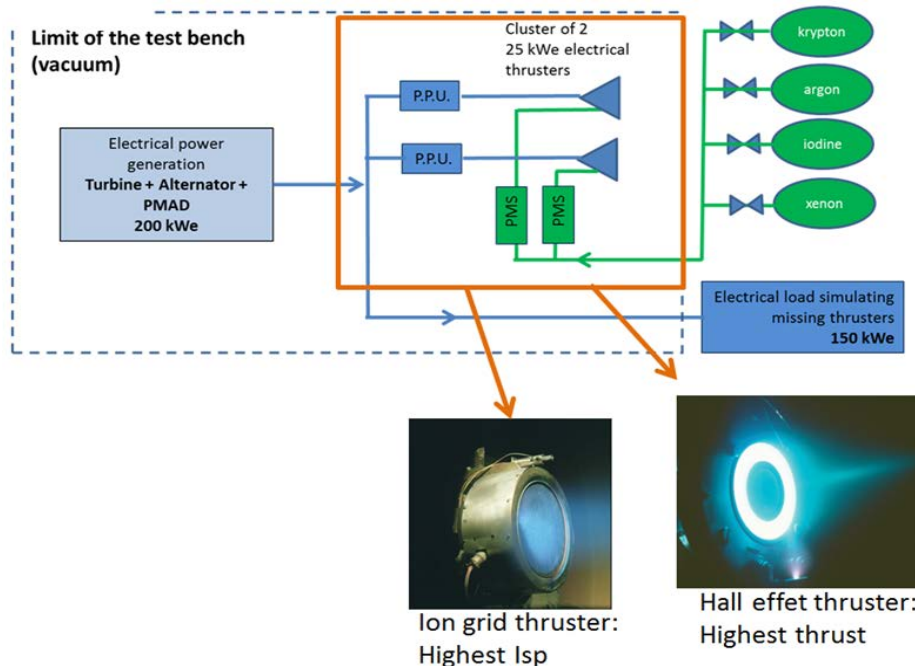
Limit of the test bench (vacuum)

Cluster of 2
25 kWe electrical thrusters

krypton

argon

iodine

xenon

P.P.U.

P.P.U.

Electrical power generation
Turbine + Alternator + PMAD
200 kWe

PMS

PMS

Electrical load simulating missing thrusters
150 kWe

Ion grid thruster:
Highest Isp

Hall effet thruster:
Highest thrust